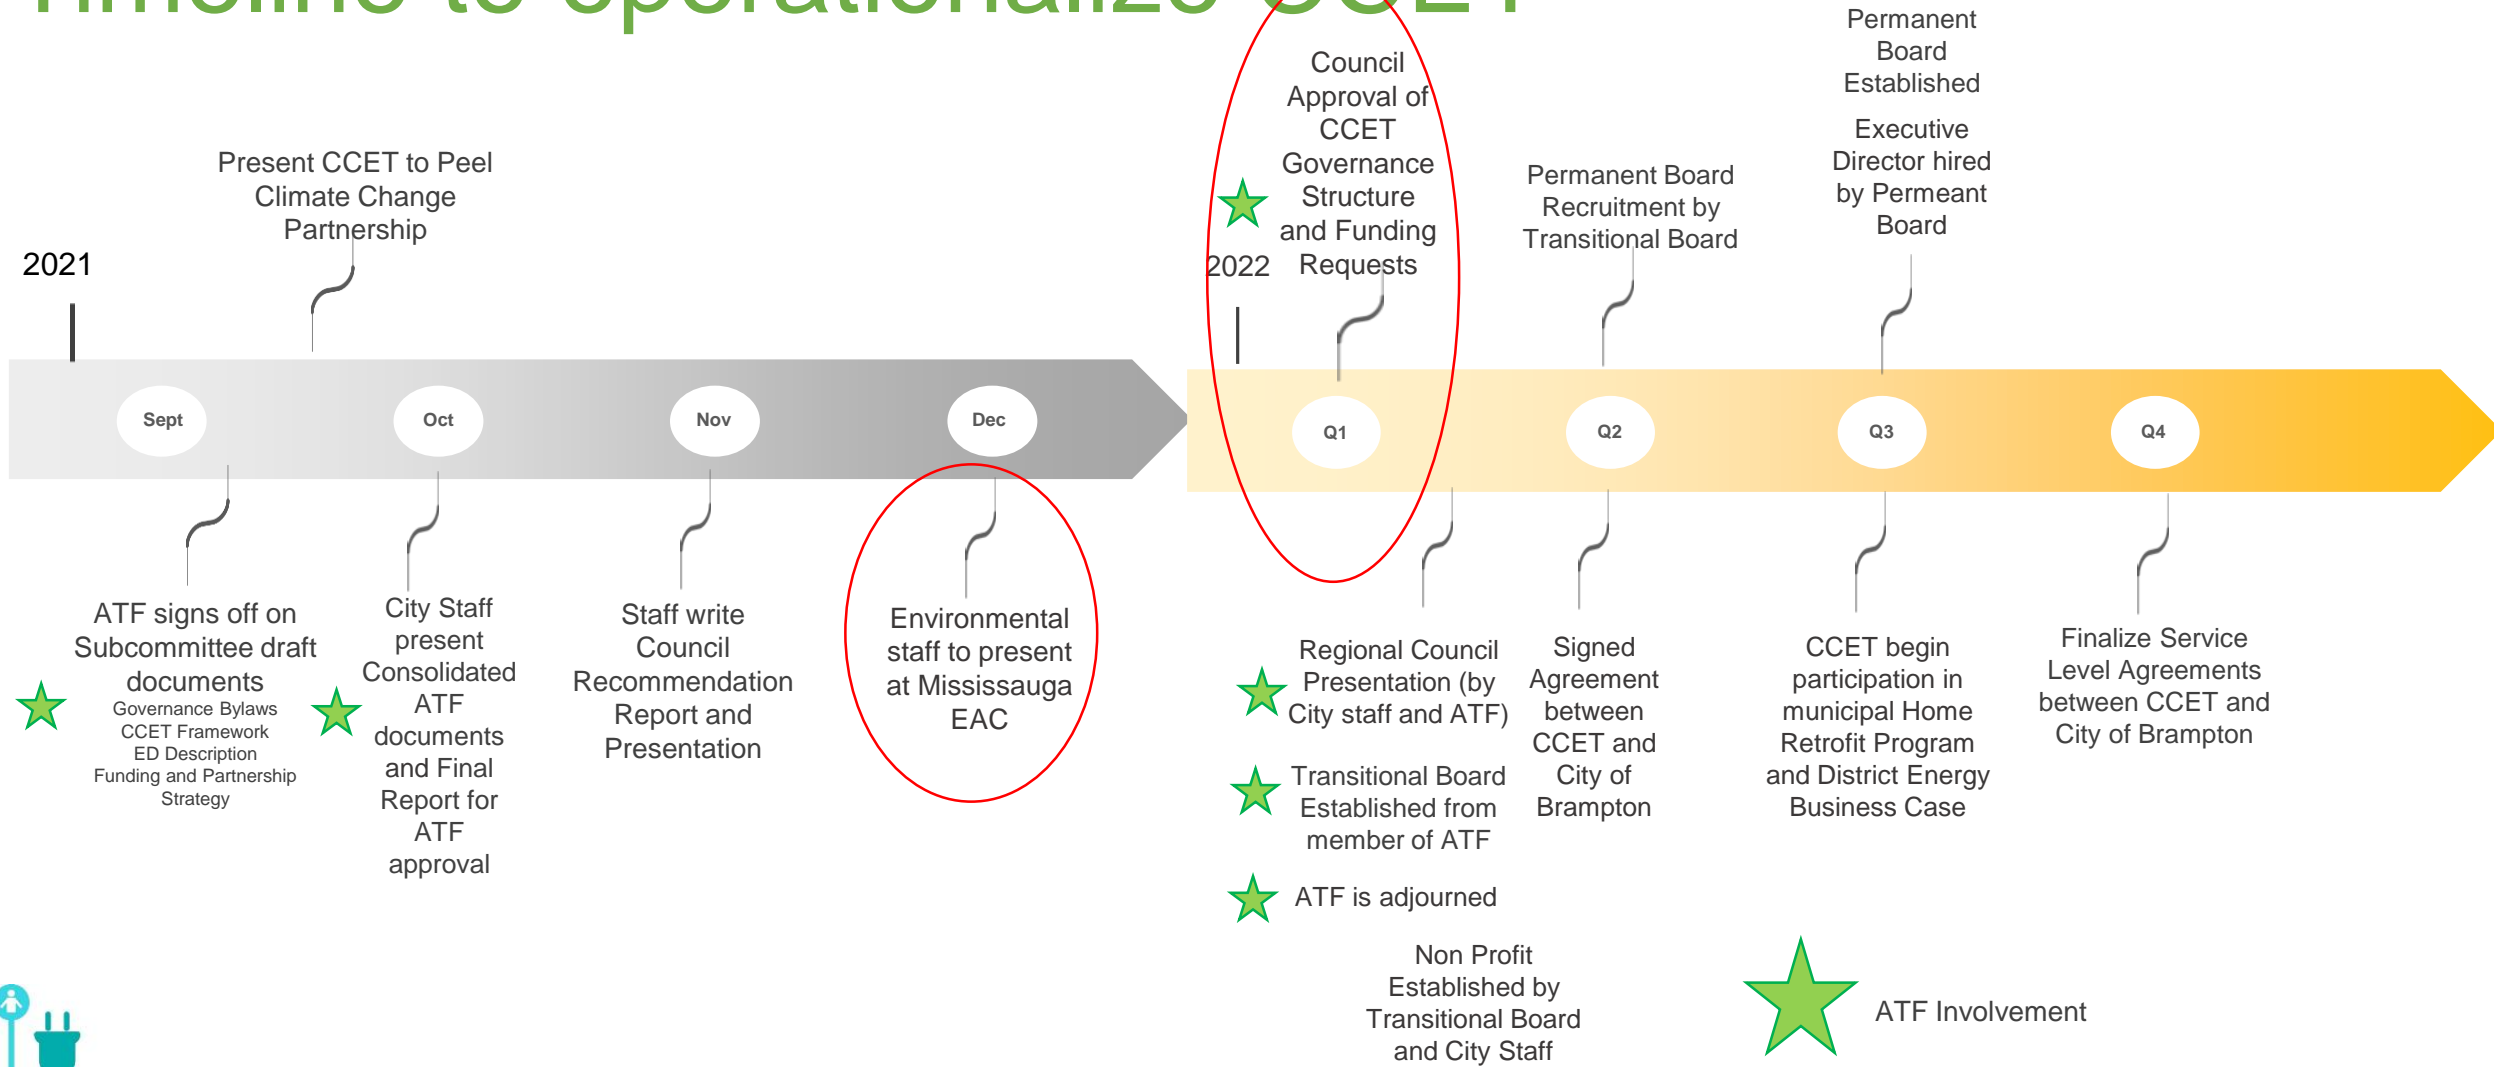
Timeline to operationalize CCET

2021

Present CCET to Peel Climate Change Partnership

Sept

Oct

Nov

Dec

ATF signs off on Subcommittee draft documents
Governance Bylaws
CCET Framework
ED Description
Funding and Partnership Strategy

City Staff present Consolidated ATF documents and Final Report for ATF approval

Staff write Council Recommendation Report and Presentation

Environmental staff to present at Mississauga EAC

2022

Council Approval of CCET Governance Structure and Funding Requests

Permanent Board Recruitment by Transitional Board

Permanent Board Established

Executive Director hired by Permeant Board

Q1

Q2

Q3

Q4

Regional Council Presentation (by City staff and ATF)

Transitional Board Established from member of ATF

ATF is adjourned

Non Profit Established by Transitional Board and City Staff

Signed Agreement between CCET and City of Brampton

CCET begin participation in municipal Home Retrofit Program and District Energy Business Case

Finalize Service Level Agreements between CCET and City of Brampton

ATF Involvement